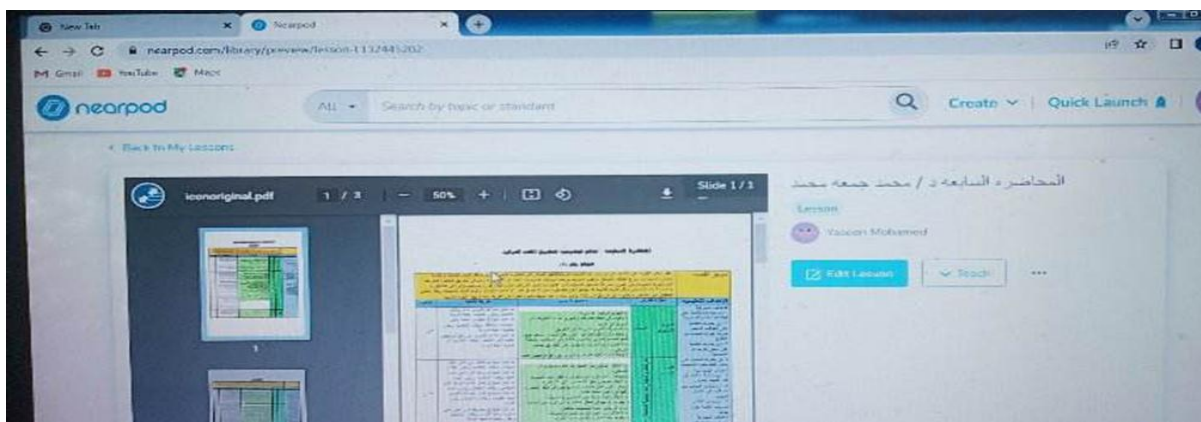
New Tab
Nearpod
nearpod.com/library/preview/lesson-1132445202
Gmail YouTube Maps
nearpod
All
Search by topic or standard
Create
Quick Launch
‹ Back to My Lessons
iconoriginal.pdf
1 / 3
50%
Slide 1/1
1
المحاضرة السابعة د / محمد جمعة محمد
Lesson
Yassen Mohamed
Edit Lesson
Teach
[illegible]